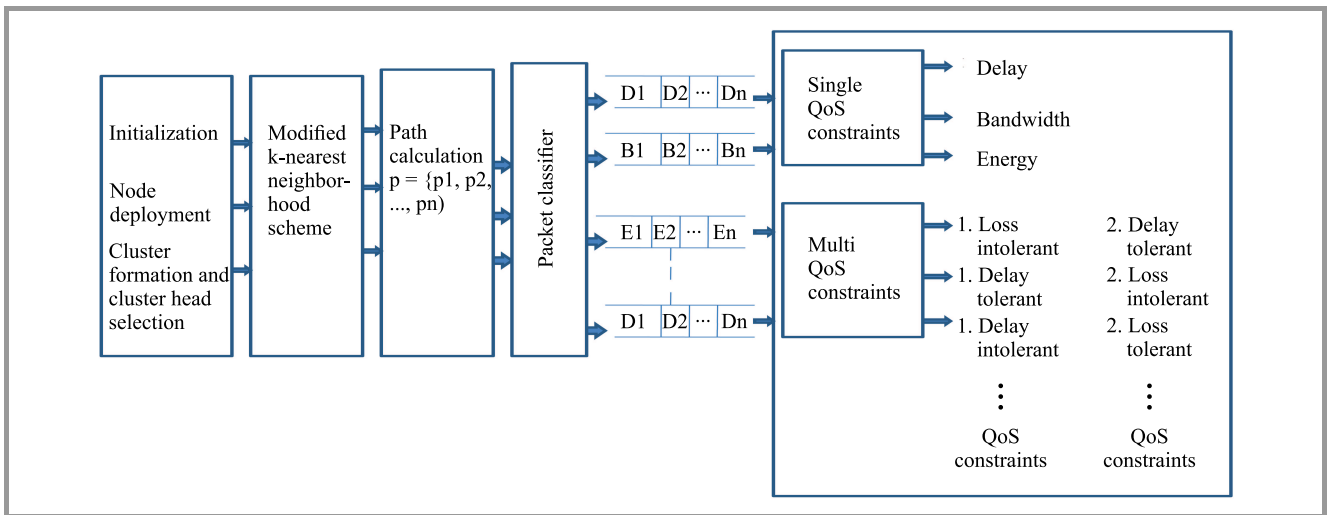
Initialization

Node deployment

Cluster formation and cluster head selection

Modified k-nearest neighborhood scheme

Path calculation p = {p1, p2, ..., pn)

Packet classifier

| D1 | D2 | ··· | Dn |
|---|---|---|---|

| B1 | B2 | ··· | Bn |
|---|---|---|---|

| E1 | E2 | ··· | En |
|---|---|---|---|

| D1 | D2 | ··· | Dn |
|---|---|---|---|

Single QoS constraints

Delay

Bandwidth

Energy

Multi QoS constraints

1. Loss intolerant
2. Delay tolerant

1. Delay tolerant
2. Loss intolerant

1. Delay intolerant
2. Loss tolerant

QoS constraints

QoS constraints